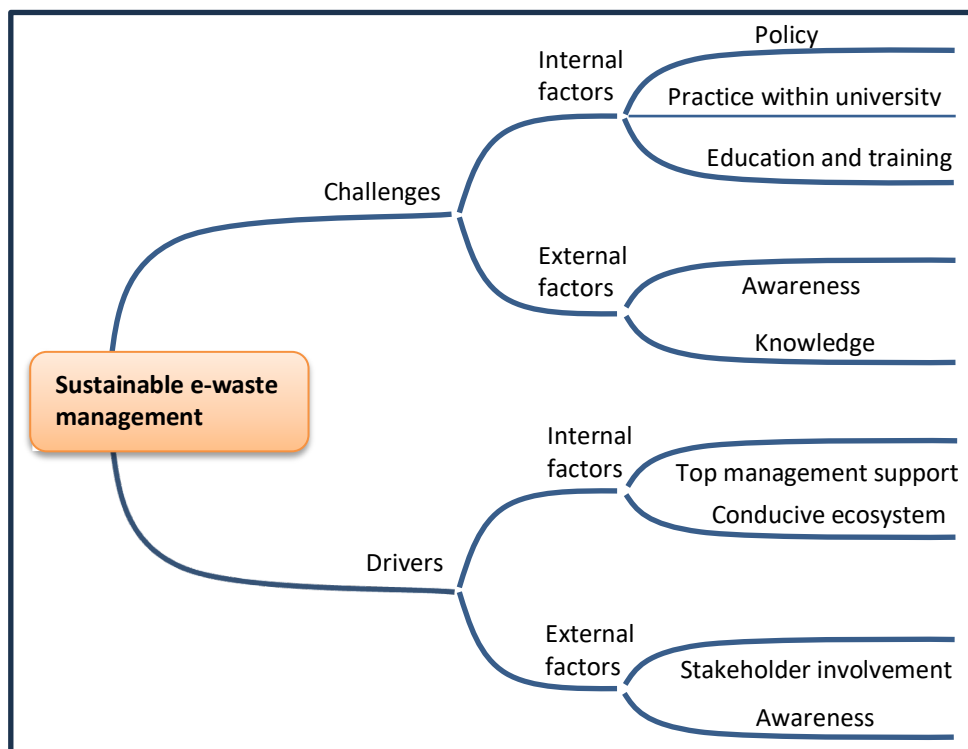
Sustainable e-waste management

Challenges

Internal factors

Policy

Practice within university

Education and training

External factors

Awareness

Knowledge

Drivers

Internal factors

Top management support

Conducive ecosystem

External factors

Stakeholder involvement

Awareness